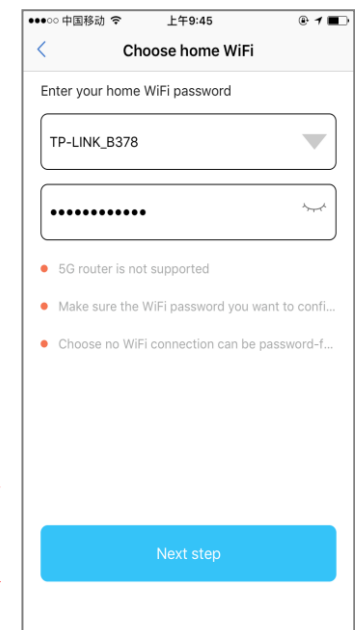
●●●○○ 中国移动 上午9:45

<

Choose home WiFi

Enter your home WiFi password

TP-LINK_B378

••••••••••••

5G router is not supported

Make sure the WiFi password you want to confi...

Choose no WiFi connection can be password-f...

Next step